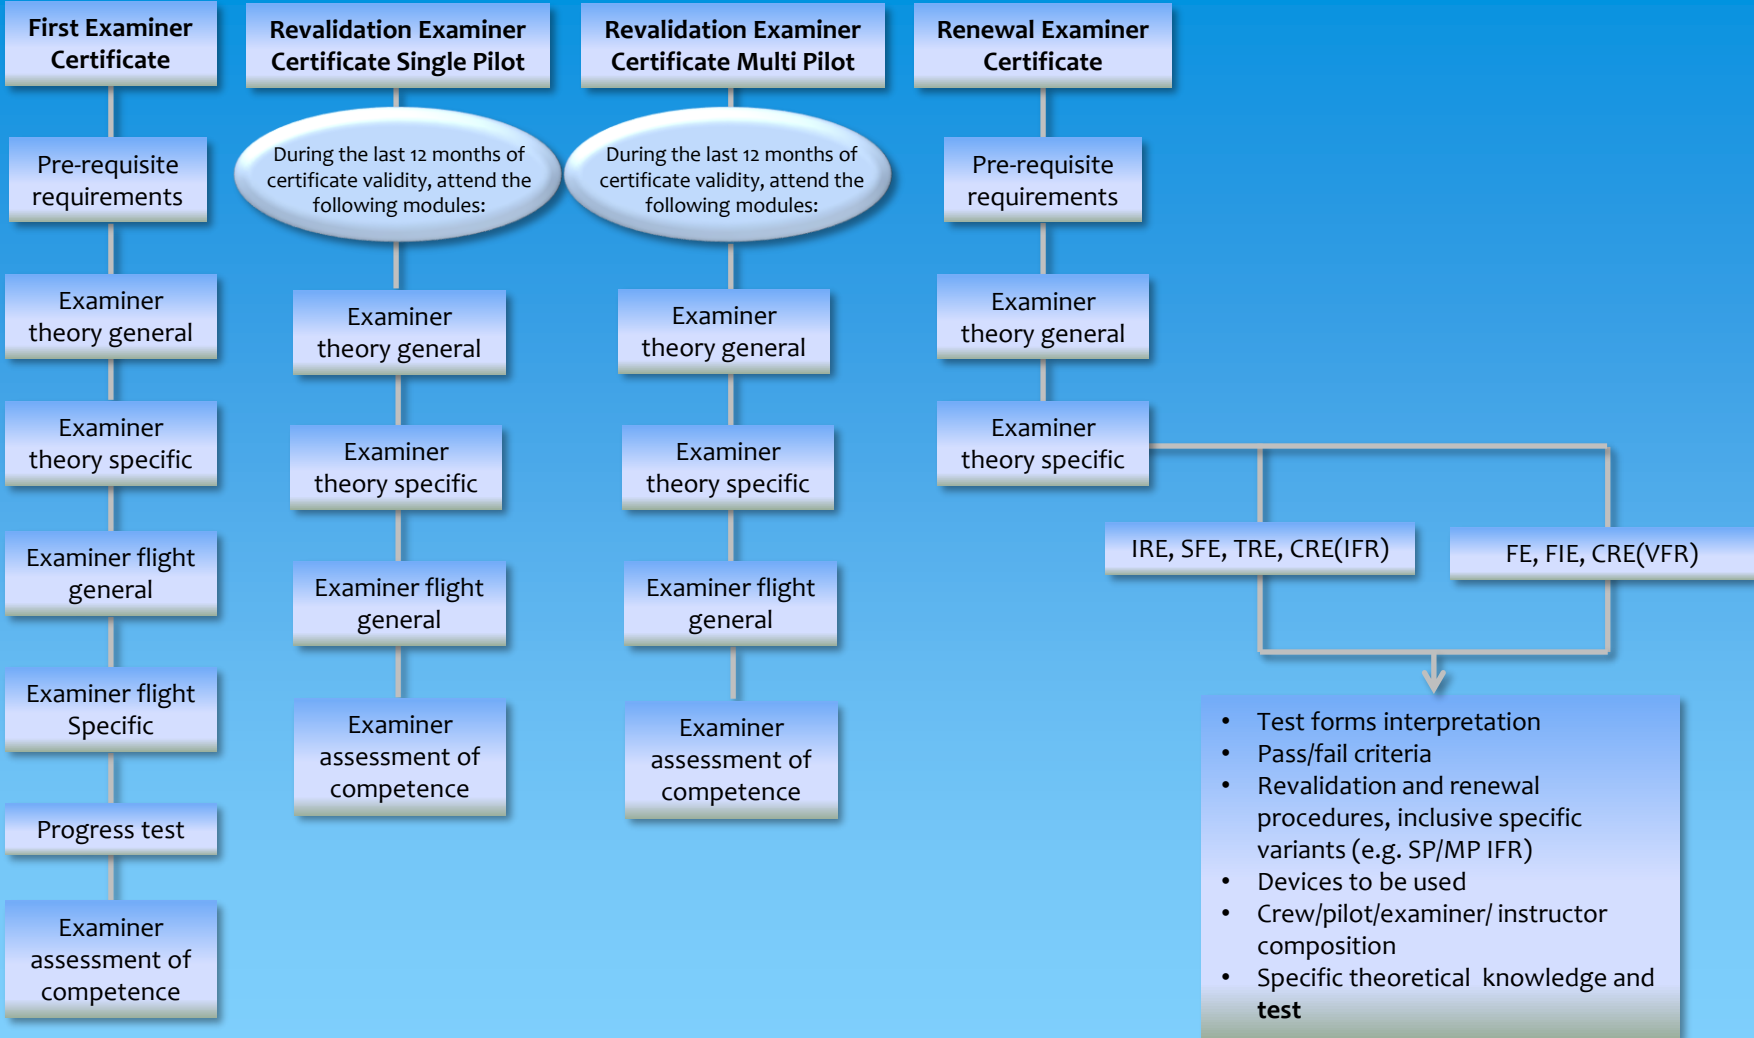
First Examiner Certificate

Pre-requisite requirements

Examiner theory general

Examiner theory specific

Examiner flight general

Examiner flight Specific

Progress test

Examiner assessment of competence

Revalidation Examiner Certificate Single Pilot

During the last 12 months of certificate validity, attend the following modules:

Examiner theory general

Examiner theory specific

Examiner flight general

Examiner assessment of competence

Revalidation Examiner Certificate Multi Pilot

During the last 12 months of certificate validity, attend the following modules:

Examiner theory general

Examiner theory specific

Examiner flight general

Examiner assessment of competence

Renewal Examiner Certificate

Pre-requisite requirements

Examiner theory general

Examiner theory specific

IRE, SFE, TRE, CRE(IFR)

FE, FIE, CRE(VFR)

- Test forms interpretation
- Pass/fail criteria
- Revalidation and renewal procedures, inclusive specific variants (e.g. SP/MP IFR)
- Devices to be used
- Crew/pilot/examiner/ instructor composition
- Specific theoretical knowledge and **test**